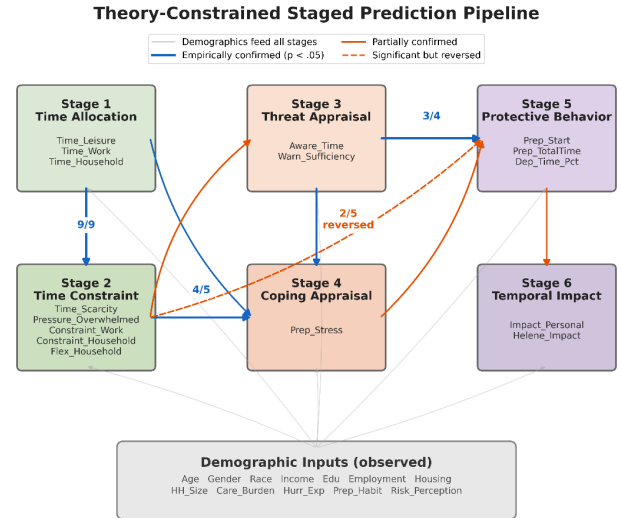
Theory-Constrained Staged Prediction Pipeline

Demographics feed all stages
Empirically confirmed (p < .05)
Partially confirmed
Significant but reversed

Stage 1
Time Allocation
Time_Leisure
Time_Work
Time_Household

Stage 3
Threat Appraisal
Aware_Time
Warn_Sufficiency

3/4

Stage 5
Protective Behavior
Prep_Start
Prep_TotalTime
Dep_Time_Pct

9/9

2/5
reversed

4/5

Stage 2
Time Constraint
Time_Scarcity
Pressure_Overwhelmed
Constraint_Work
Constraint_Household
Flex_Household

Stage 4
Coping Appraisal
Prep_Stress

Stage 6
Temporal Impact
Impact_Personal
Helene_Impact

Demographic Inputs (observed)
Age Gender Race Income Edu Employment Housing
HH_Size Care_Burden Hurr_Exp Prep_Habit Risk_Perception